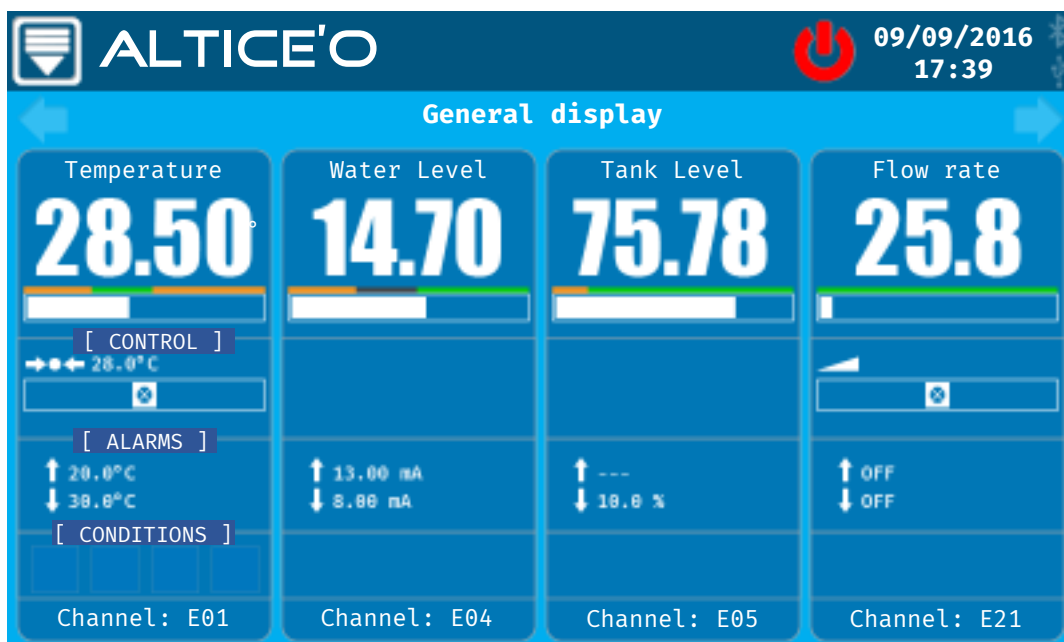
ALTICE'O

09/09/2016
17:39

General display

Temperature
28.50°

[ CONTROL ]
28.0°C

[ ALARMS ]
↑ 20.0°C
↓ 30.0°C

[ CONDITIONS ]

Channel: E01

Water Level
14.70

↑ 13.00 mA
↓ 8.00 mA

Channel: E04

Tank Level
75.78

↑ ---
↓ 10.0 %

Channel: E05

Flow rate
25.8

↑ OFF
↓ OFF

Channel: E21